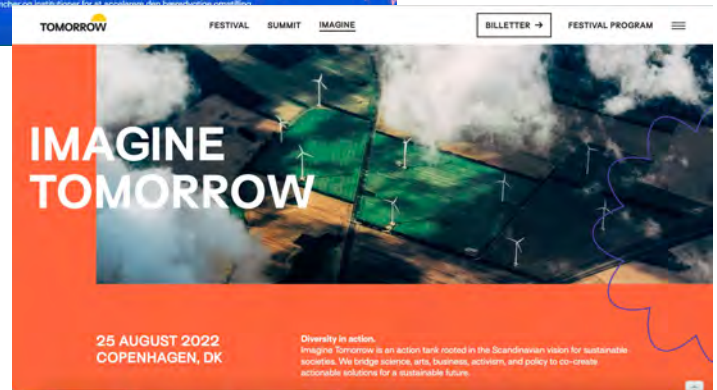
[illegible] institutioner for at accelerere den bæredygtige omstilling

TOMORROW

FESTIVAL SUMMIT IMAGINE

BILLETTER →

FESTIVAL PROGRAM

IMAGINE TOMORROW

25 AUGUST 2022
COPENHAGEN, DK

Diversity in action.
Imagine Tomorrow is an action tank rooted in the Scandinavian vision for sustainable societies. We bridge science, arts, business, activism, and policy to co-create actionable solutions for a sustainable future.